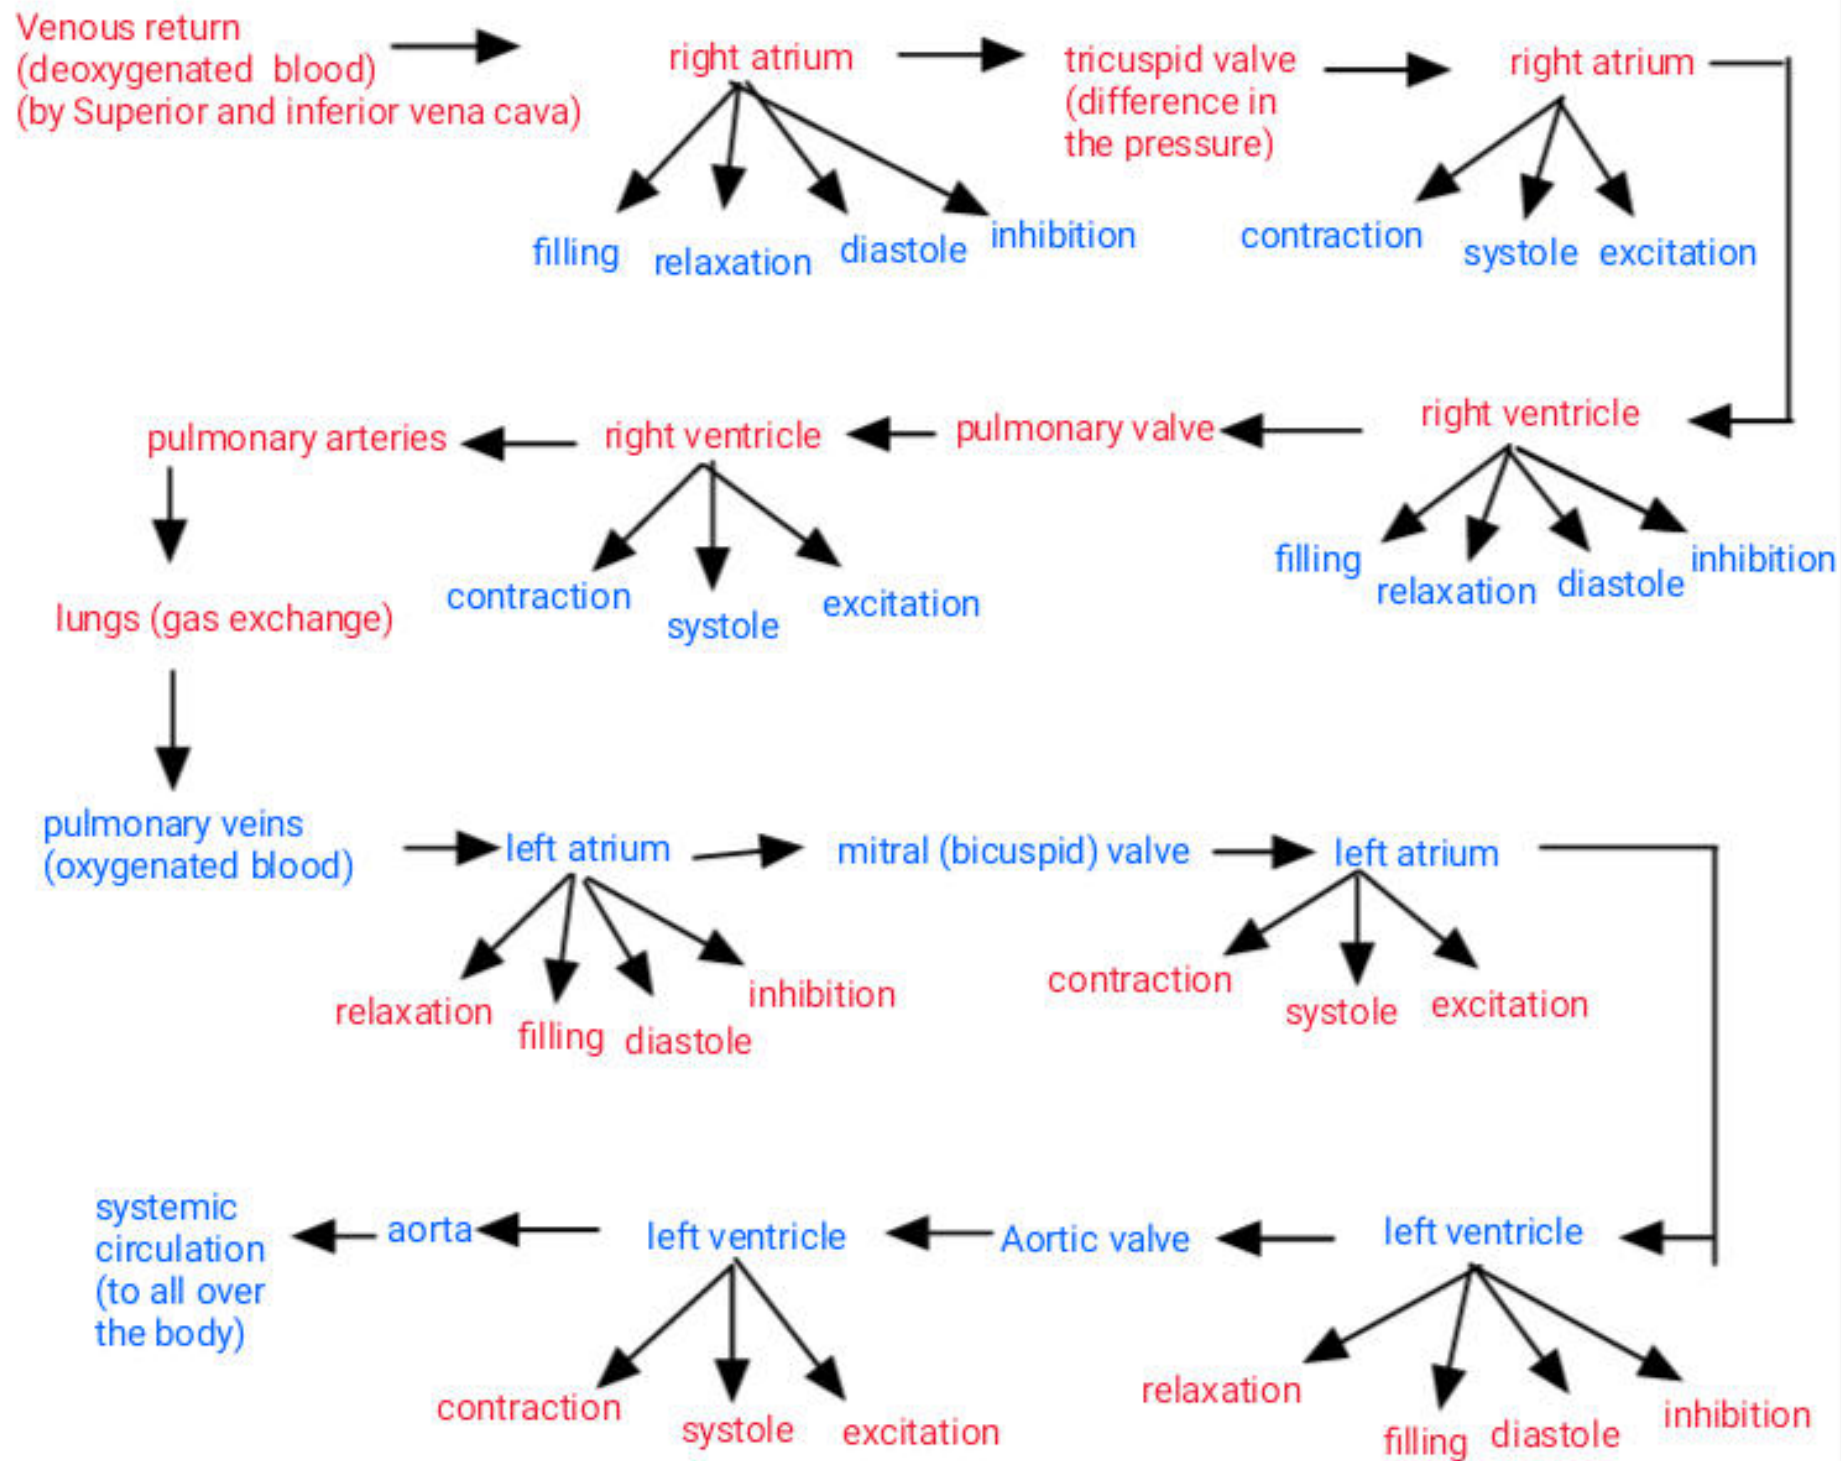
Venous return (deoxygenated blood) (by Superior and inferior vena cava)

right atrium

filling relaxation diastole inhibition

tricuspid valve (difference in the pressure)

right atrium

contraction systole excitation

right ventricle

filling relaxation diastole inhibition

pulmonary valve

right ventricle

contraction systole excitation

pulmonary arteries

lungs (gas exchange)

pulmonary veins (oxygenated blood)

left atrium

relaxation filling diastole inhibition

mitral (bicuspid) valve

left atrium

contraction systole excitation

left ventricle

relaxation filling diastole inhibition

Aortic valve

left ventricle

contraction systole excitation

aorta

systemic circulation (to all over the body)